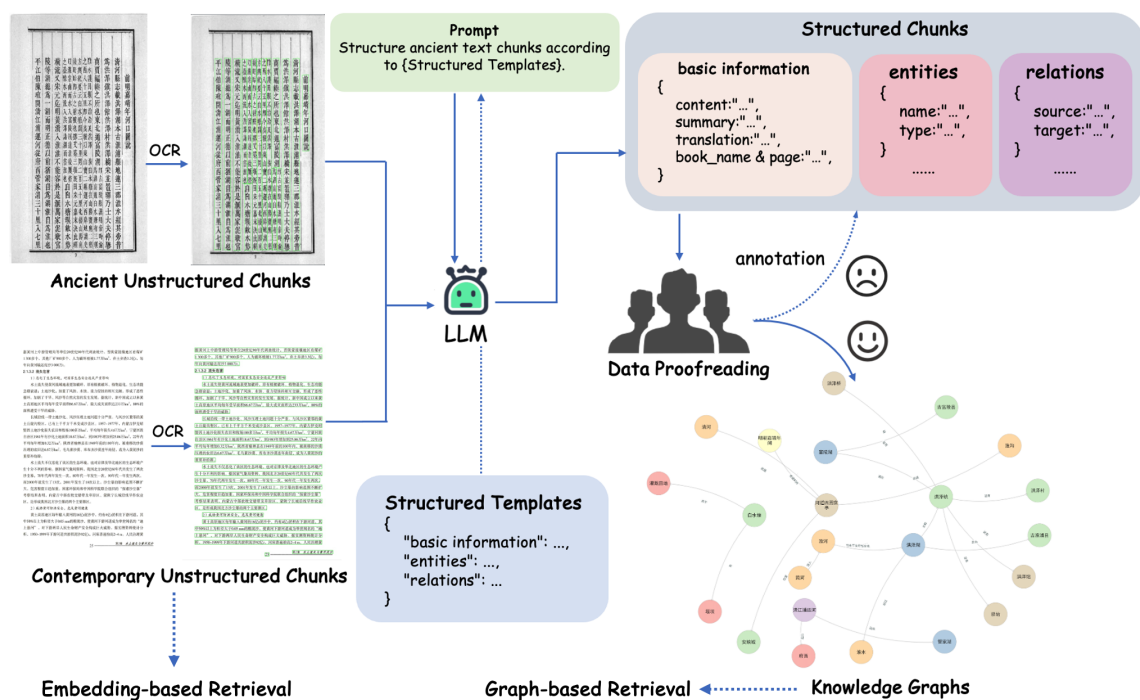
Prompt
Structure ancient text chunks according to {Structured Templates}.

Structured Chunks

basic information
{
content:"...",
summary:"...",
translation:"...",
book_name & page:"...",
}

entities
{
name:"...",
type:"...",
}
......

relations
{
source:"...",
target:"...",
}
......

OCR

Ancient Unstructured Chunks

LLM

annotation

Data Proofreading

OCR

Contemporary Unstructured Chunks

Structured Templates
{
"basic information": ...,
"entities": ...,
"relations": ...
}

Embedding-based Retrieval

Graph-based Retrieval

Knowledge Graphs